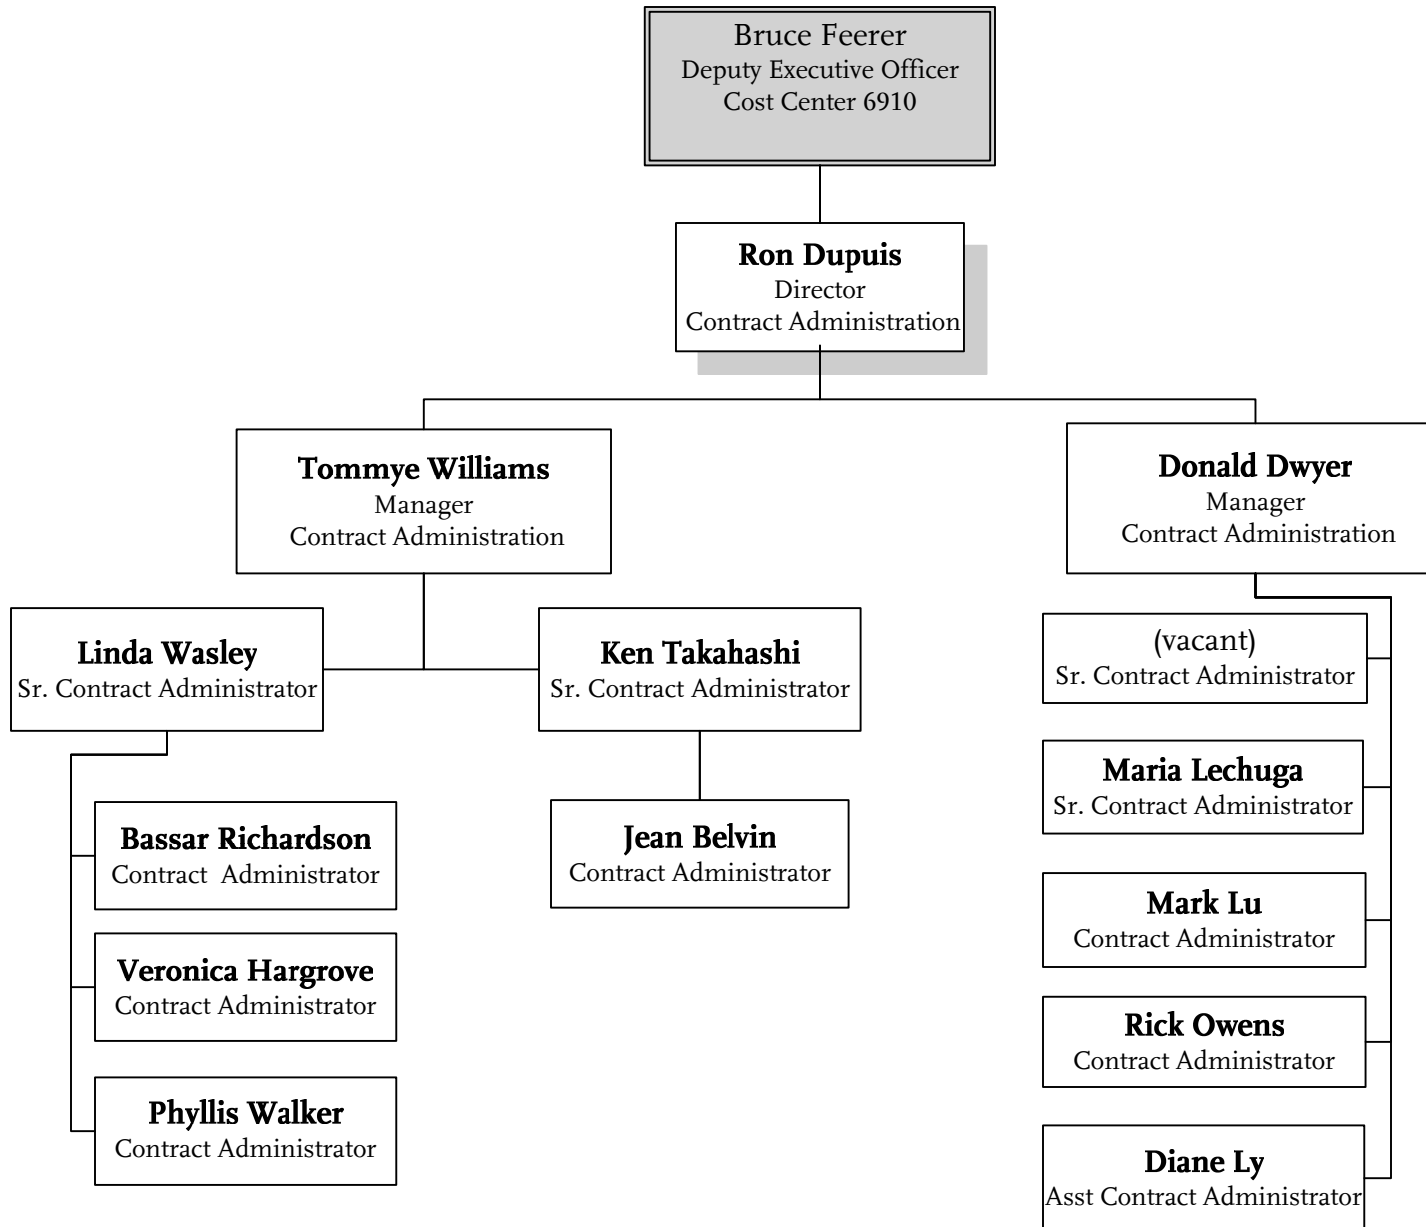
Bruce Feerer
Deputy Executive Officer
Cost Center 6910

Ron Dupuis
Director
Contract Administration

Tommye Williams
Manager
Contract Administration

Linda Wasley
Sr. Contract Administrator

Bassar Richardson
Contract Administrator

Veronica Hargrove
Contract Administrator

Phyllis Walker
Contract Administrator

Ken Takahashi
Sr. Contract Administrator

Jean Belvin
Contract Administrator

Donald Dwyer
Manager
Contract Administration

(vacant)
Sr. Contract Administrator

Maria Lechuga
Sr. Contract Administrator

Mark Lu
Contract Administrator

Rick Owens
Contract Administrator

Diane Ly
Asst Contract Administrator